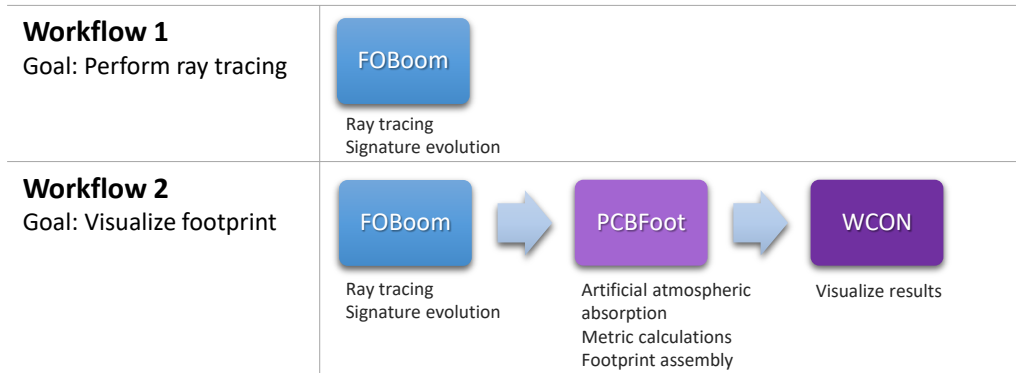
**Workflow 1**
Goal: Perform ray tracing

FOBoom

Ray tracing
Signature evolution

**Workflow 2**
Goal: Visualize footprint

FOBoom

Ray tracing
Signature evolution

PCBFoot

Artificial atmospheric absorption
Metric calculations
Footprint assembly

WCON

Visualize results